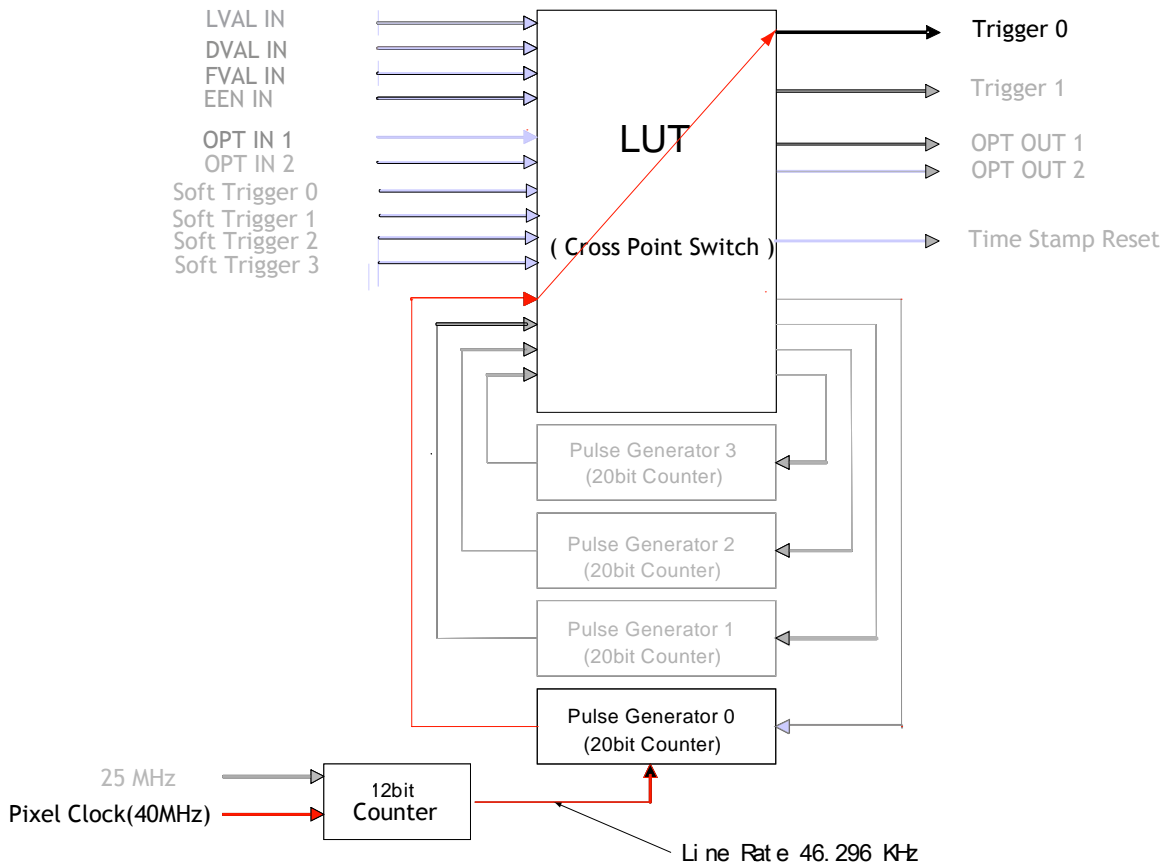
LVAL IN
DVAL IN
FVAL IN
EEN IN
OPT IN 1
OPT IN 2
Soft Trigger 0
Soft Trigger 1
Soft Trigger 2
Soft Trigger 3

LUT

( Cross Point Switch )

Trigger 0
Trigger 1
OPT OUT 1
OPT OUT 2
Time Stamp Reset

Pulse Generator 3
(20bit Counter)

Pulse Generator 2
(20bit Counter)

Pulse Generator 1
(20bit Counter)

Pulse Generator 0
(20bit Counter)

25 MHz
Pixel Clock(40MHz)

12bit
Counter

Line Rate 46.296 KHz